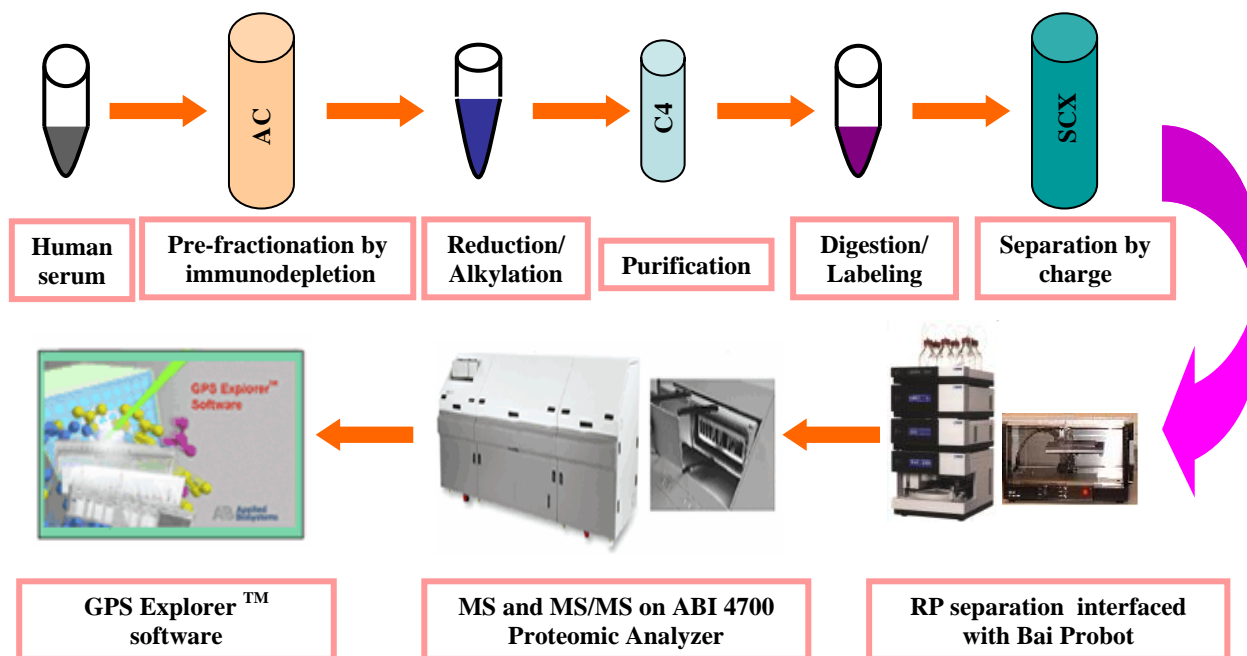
AC

C4

SCX

Human serum

Pre-fractionation by immunodepletion

Reduction/ Alkylation

Purification

Digestion/ Labeling

Separation by charge

GPS Explorer™ Software

AB Applied Biosystems

GPS Explorer ™ software

MS and MS/MS on ABI 4700 Proteomic Analyzer

RP separation interfaced with Bai Probot